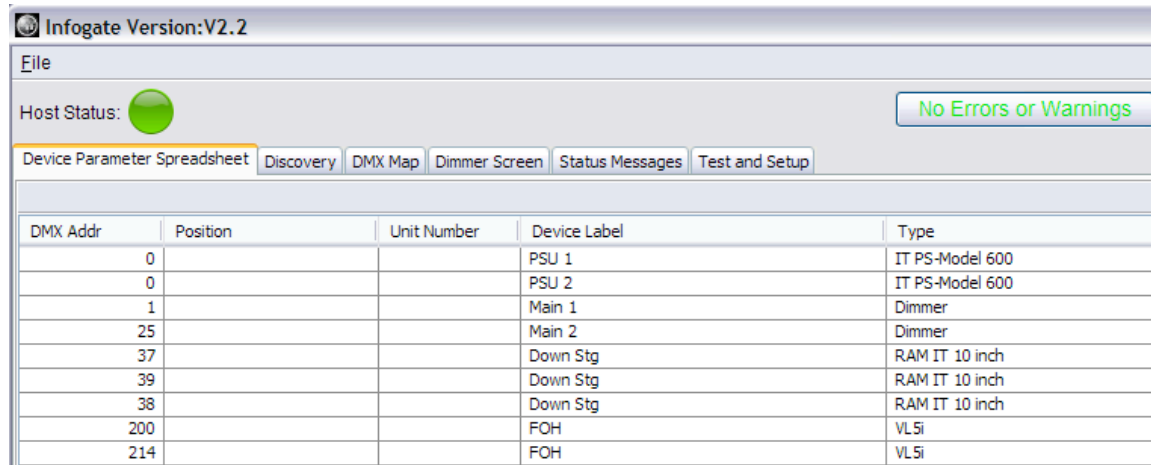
Infogate Version:V2.2

File

Host Status:

No Errors or Warnings

Device Parameter Spreadsheet | Discovery | DMX Map | Dimmer Screen | Status Messages | Test and Setup

| DMX Addr | Position | Unit Number | Device Label | Type |
|---|---|---|---|---|
| 0 | | | PSU 1 | IT PS-Model 600 |
| 0 | | | PSU 2 | IT PS-Model 600 |
| 1 | | | Main 1 | Dimmer |
| 25 | | | Main 2 | Dimmer |
| 37 | | | Down Stg | RAM IT 10 inch |
| 39 | | | Down Stg | RAM IT 10 inch |
| 38 | | | Down Stg | RAM IT 10 inch |
| 200 | | | FOH | VL5i |
| 214 | | | FOH | VL5i |